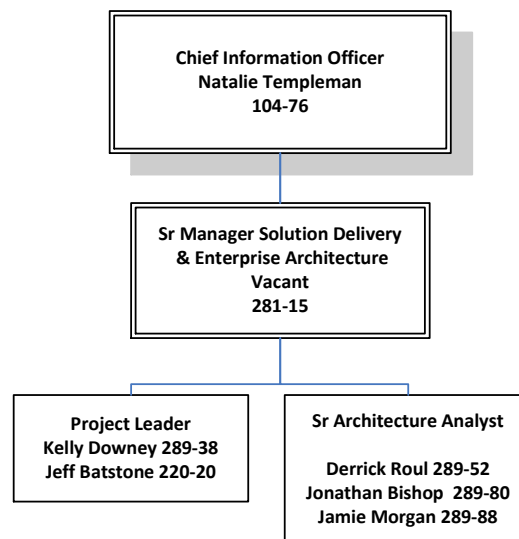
Chief Information Officer
Natalie Templeman
104-76

Sr Manager Solution Delivery & Enterprise Architecture
Vacant
281-15

Project Leader
Kelly Downey 289-38
Jeff Batstone 220-20

Sr Architecture Analyst

Derrick Roul 289-52
Jonathan Bishop 289-80
Jamie Morgan 289-88